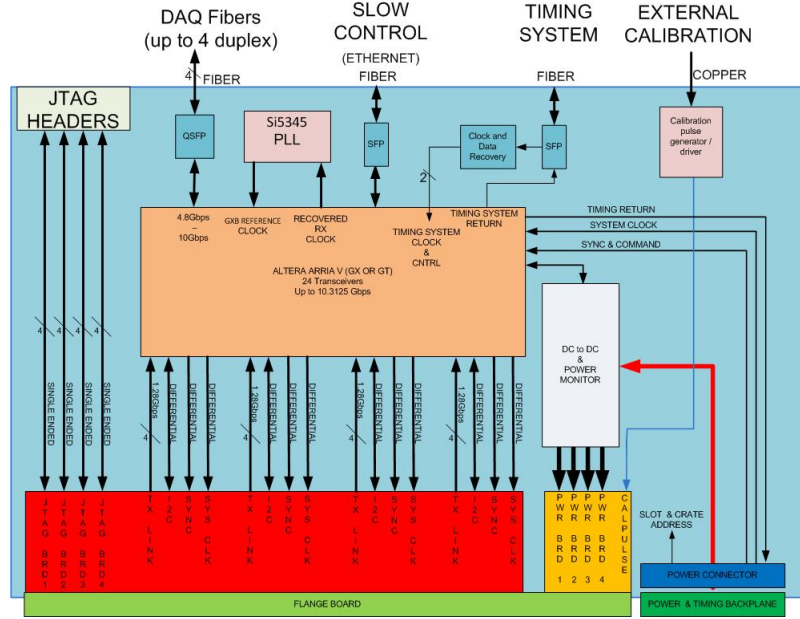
DAQ Fibers
(up to 4 duplex)

SLOW CONTROL
(ETHERNET)

TIMING SYSTEM

EXTERNAL CALIBRATION

4
FIBER

FIBER

FIBER

COPPER

JTAG HEADERS

QSFP

Si5345 PLL

SFP

Clock and Data Recovery

SFP

Calibration pulse generator / driver

2

4.8Gbps – 10Gbps

GX8 REFERENCE CLOCK

RECOVERED RX CLOCK

TIMING SYSTEM CLOCK & CNTRL

TIMING SYSTEM RETURN

TIMING RETURN

SYSTEM CLOCK

SYNC & COMMAND

ALTERA ARRIA V (GX OR GT)
24 Transceivers
Up to 10.3125 Gbps

DC to DC & POWER MONITOR

4 4 4 4

SINGLE ENDED

SINGLE ENDED

SINGLE ENDED

SINGLE ENDED

1.28Gbps
4
DIFFERENTIAL
DIFFERENTIAL
DIFFERENTIAL

1.28Gbps
4
DIFFERENTIAL
DIFFERENTIAL
DIFFERENTIAL

1.28Gbps
4
DIFFERENTIAL
DIFFERENTIAL
DIFFERENTIAL

1.28Gbps
4
DIFFERENTIAL
DIFFERENTIAL
DIFFERENTIAL

JTAG BRD1

JTAG BRD2

JTAG BRD3

JTAG BRD4

TX LINK
I2C
SYNC
SYS CLK

TX LINK
I2C
SYNC
SYS CLK

TX LINK
I2C
SYNC
SYS CLK

TX LINK
I2C
SYNC
SYS CLK

PWR BRD 1
PWR BRD 2
PWR BRD 3
PWR BRD 4

CALPULSE

SLOT & CRATE ADDRESS

POWER CONNECTOR

FLANGE BOARD

POWER & TIMING BACKPLANE